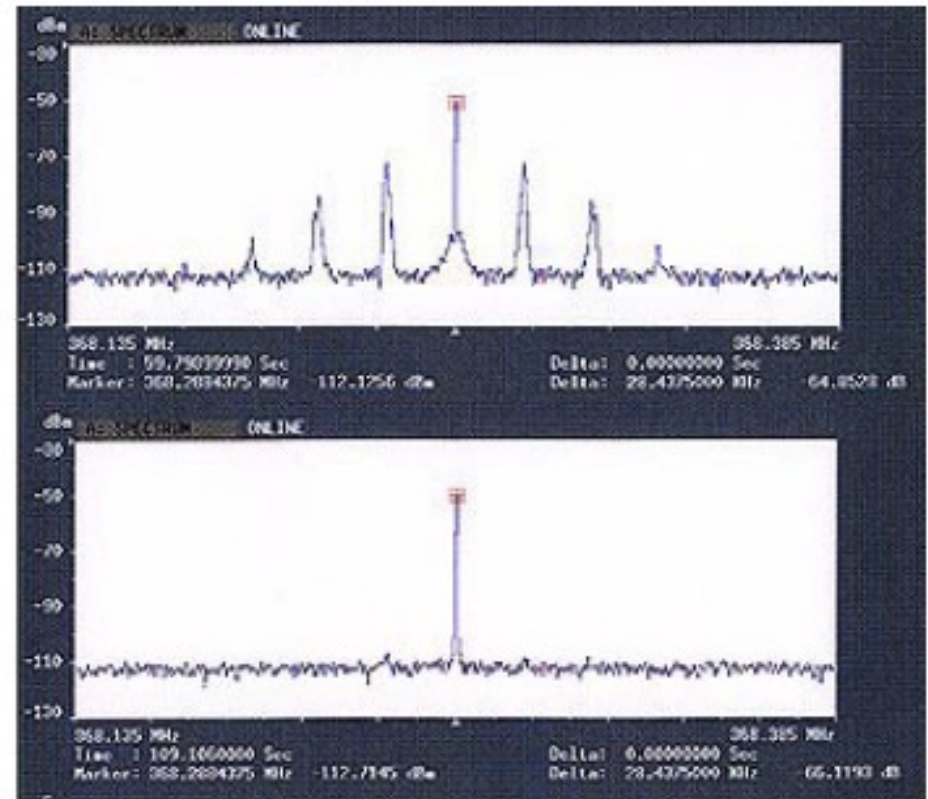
dBm RF SPECTRUM ONLINE
-30
-50
-70
-90
-110
-130
368.135 MHz
368.385 MHz
Time : 59.79839930 Sec
Marker: 368.2884375 MHz -112.1256 dBm
Delta: 0.00000000 Sec
Delta: 28.4375000 kHz -64.0528 dB

dBm RF SPECTRUM ONLINE
-30
-50
-70
-90
-110
-130
368.135 MHz
368.385 MHz
Time : 109.1060000 Sec
Marker: 368.2884375 MHz -112.7145 dBm
Delta: 0.00000000 Sec
Delta: 28.4375000 kHz -65.1193 dB